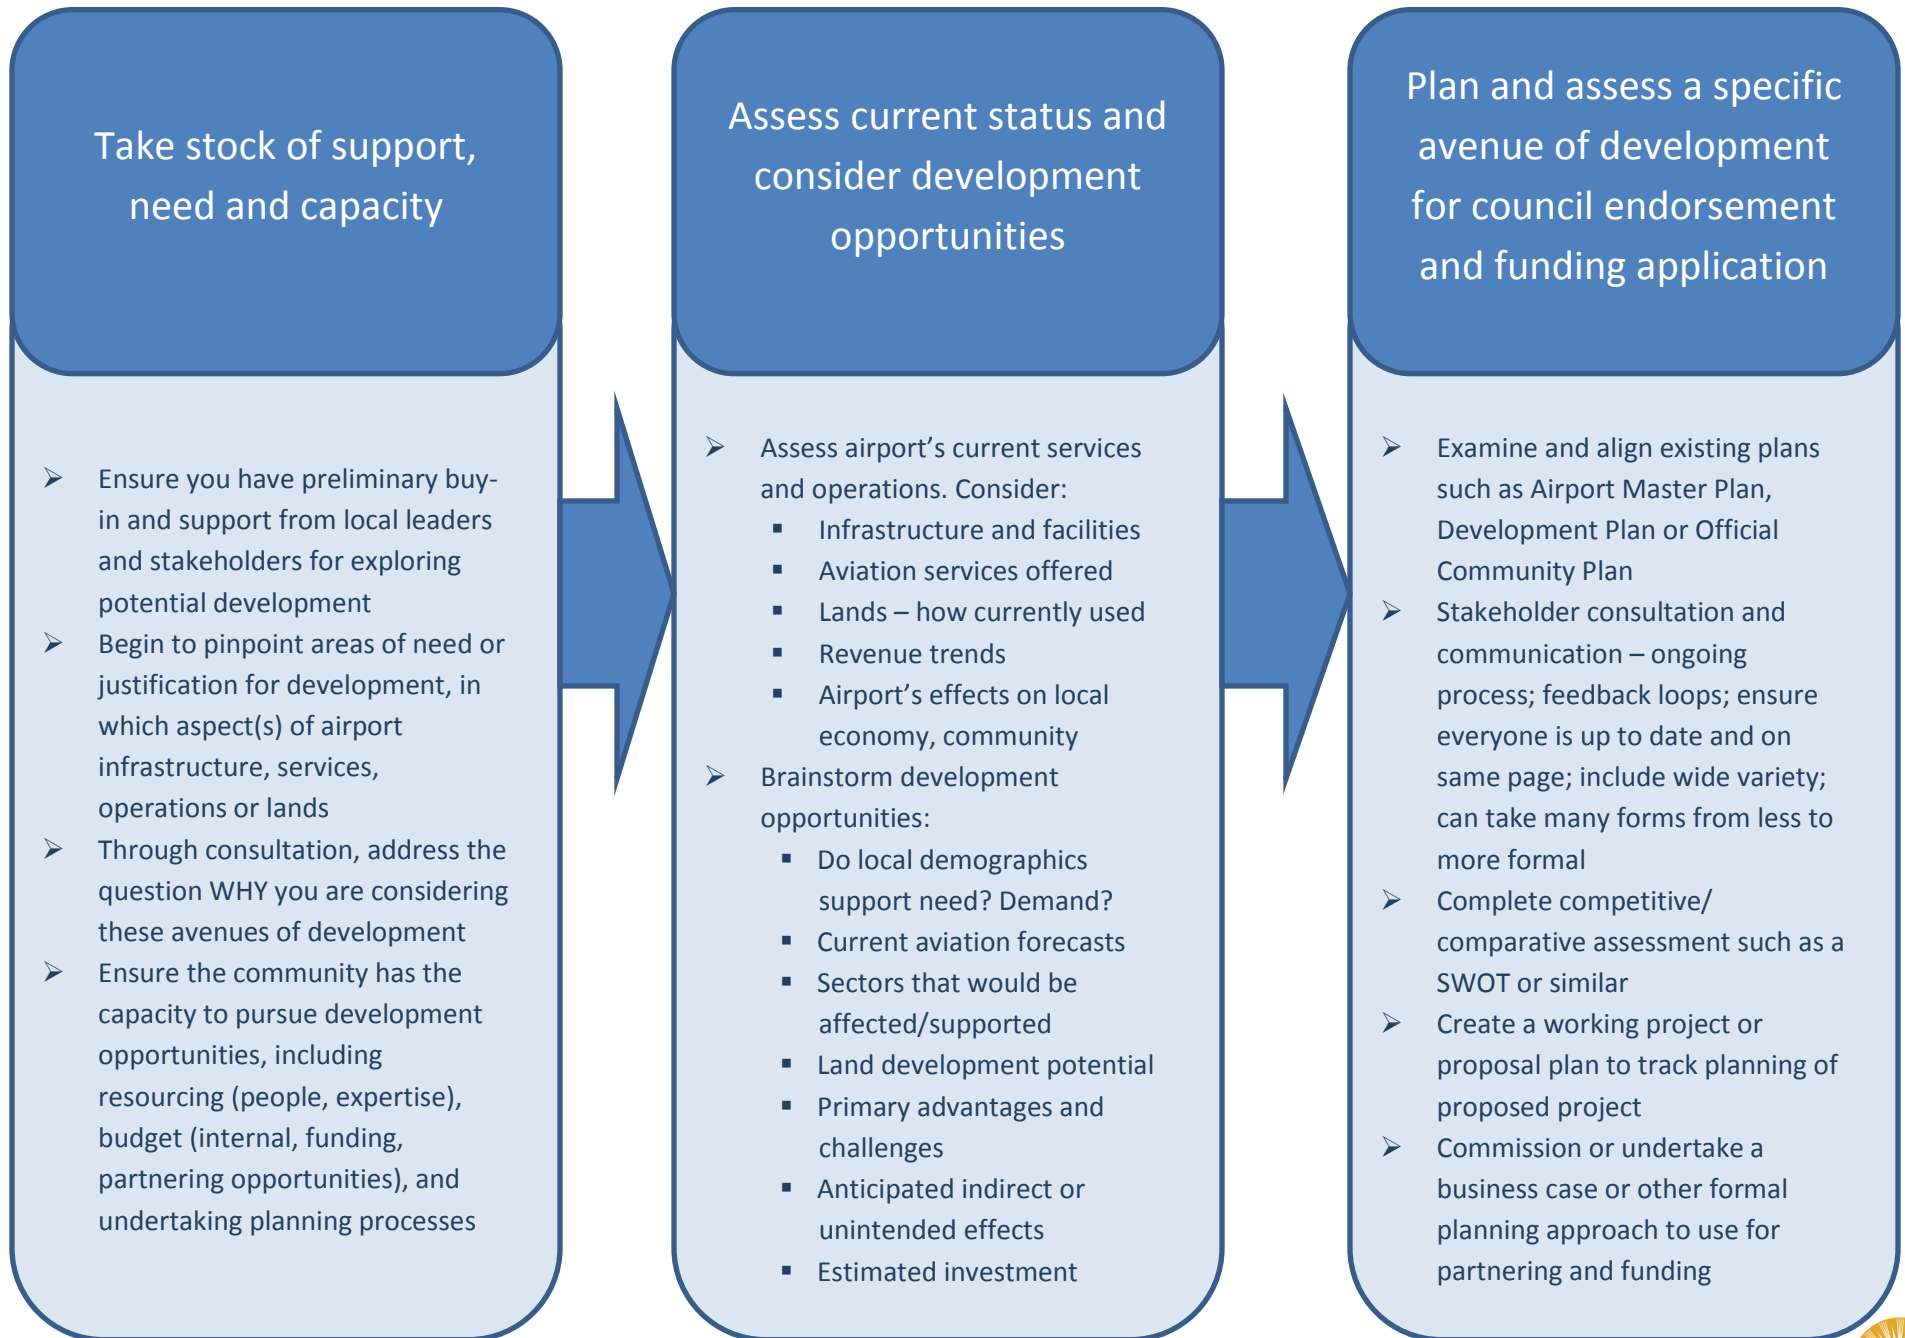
Take stock of support, need and capacity

- Ensure you have preliminary buy-in and support from local leaders and stakeholders for exploring potential development
- Begin to pinpoint areas of need or justification for development, in which aspect(s) of airport infrastructure, services, operations or lands
- Through consultation, address the question WHY you are considering these avenues of development
- Ensure the community has the capacity to pursue development opportunities, including resourcing (people, expertise), budget (internal, funding, partnering opportunities), and undertaking planning processes

Assess current status and consider development opportunities

- Assess airport's current services and operations. Consider:
  - Infrastructure and facilities
  - Aviation services offered
  - Lands – how currently used
  - Revenue trends
  - Airport's effects on local economy, community
- Brainstorm development opportunities:
  - Do local demographics support need? Demand?
  - Current aviation forecasts
  - Sectors that would be affected/supported
  - Land development potential
  - Primary advantages and challenges
  - Anticipated indirect or unintended effects
  - Estimated investment

Plan and assess a specific avenue of development for council endorsement and funding application

- Examine and align existing plans such as Airport Master Plan, Development Plan or Official Community Plan
- Stakeholder consultation and communication – ongoing process; feedback loops; ensure everyone is up to date and on same page; include wide variety; can take many forms from less to more formal
- Complete competitive/ comparative assessment such as a SWOT or similar
- Create a working project or proposal plan to track planning of proposed project
- Commission or undertake a business case or other formal planning approach to use for partnering and funding